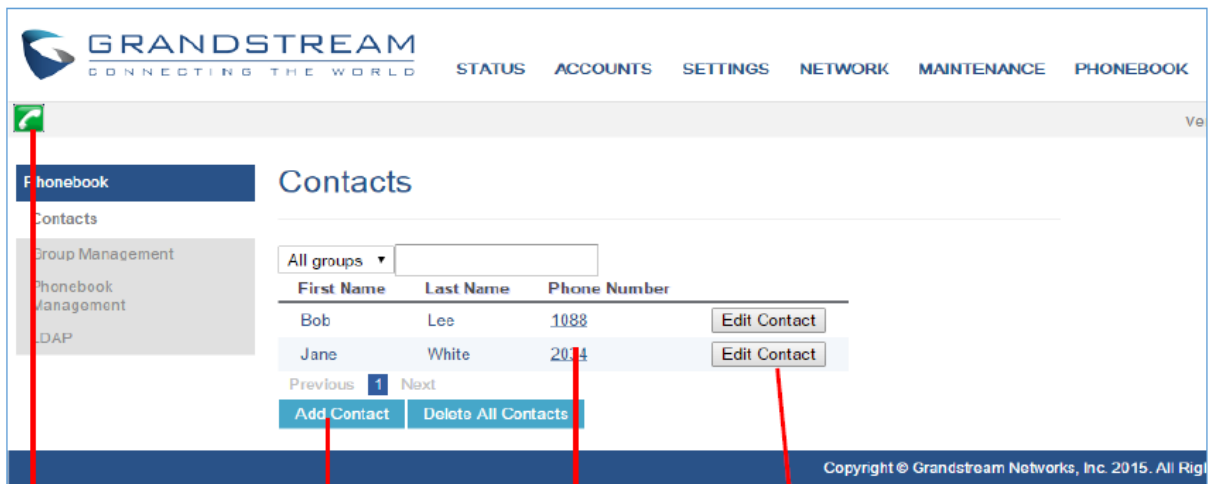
GRANDSTREAM
CONNECTING THE WORLD

STATUS ACCOUNTS SETTINGS NETWORK MAINTENANCE PHONEBOOK

Ve

Phonebook
Contacts
Group Management
Phonebook Management
LDAP

Contacts

All groups ▾

| First Name | Last Name | Phone Number | |
|---|---|---|---|
| Bob | Lee | 1088 | Edit Contact |
| Jane | White | 2034 | Edit Contact |

Previous 1 Next

Add Contact Delete All Contacts

Copyright © Grandstream Networks, Inc. 2015. All Rig